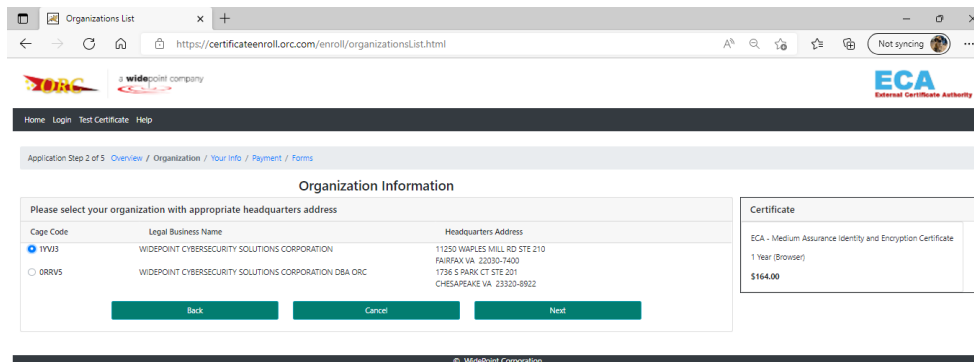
Organizations List

https://certificateenroll.orc.com/enroll/organizationsList.html

Not syncing

ORC a widepoint company

ECA External Certificate Authority

Home Login Test Certificate Help

Application Step 2 of 5 Overview / Organization / Your Info / Payment / Forms

Organization Information

Please select your organization with appropriate headquarters address

| Cage Code | Legal Business Name | Headquarters Address |
|---|---|---|
| 1YVJ3 | WIDEPOINT CYBERSECURITY SOLUTIONS CORPORATION | 11250 WAPLES MILL RD STE 210 FAIRFAX VA 22030-7400 |
| 0RRV5 | WIDEPOINT CYBERSECURITY SOLUTIONS CORPORATION DBA ORC | 1736 S PARK CT STE 201 CHESAPEAKE VA 23320-8922 |

Back Cancel Next

Certificate

ECA - Medium Assurance Identity and Encryption Certificate

1 Year (Browser)

$164.00

© WidePoint Corporation